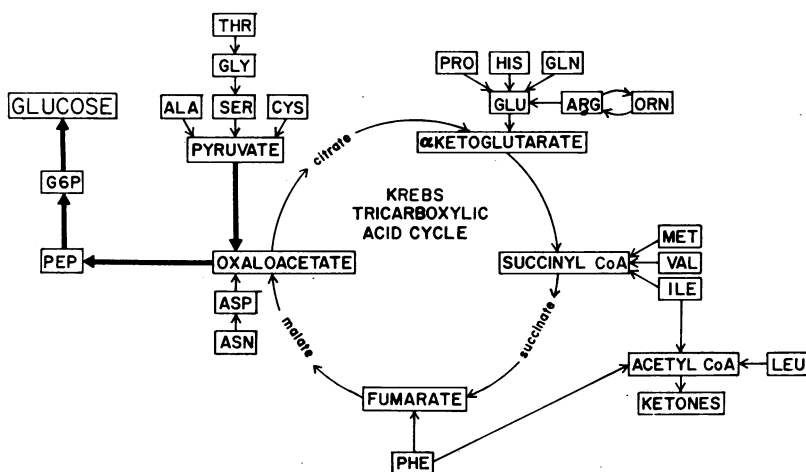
THR
GLY
PRO
HIS
GLN
GLUCOSE
ALA
SER
CYS
GLU
ARG
ORN
PYRUVATE
citrate
αKETOGLUTARATE
G6P
KREBS TRICARBOXYLIC ACID CYCLE
MET
PEP
OXALOACETATE
SUCCINYL CoA
VAL
ILE
ASP
ASN
malate
succinate
ACETYL CoA
LEU
KETONES
FUMARATE
PHE